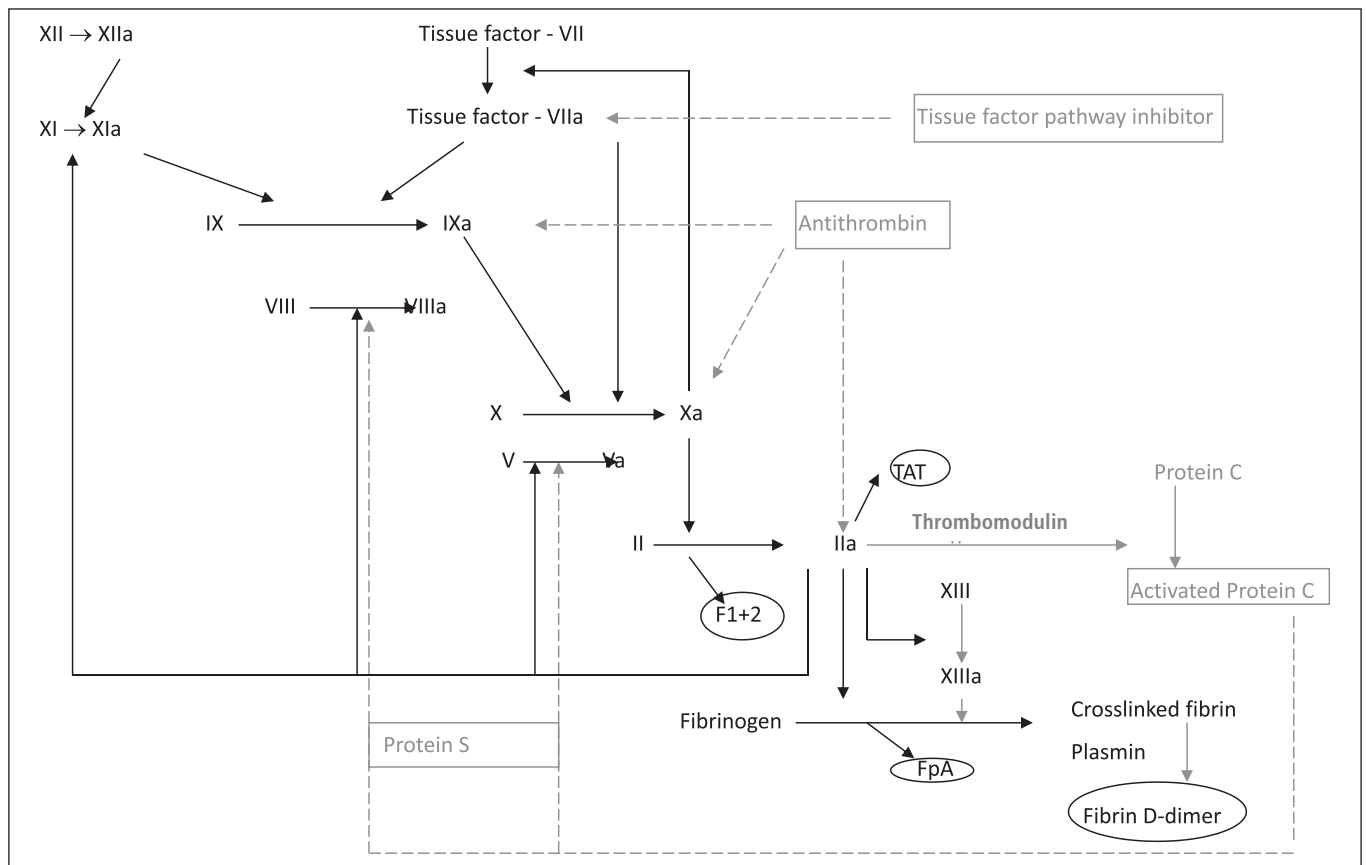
XII → XIIa

XI → XIa

Tissue factor - VII

Tissue factor - VIIa

Tissue factor pathway inhibitor

IX

IXa

Antithrombin

VIII

VIIIa

X

Xa

V

Va

TAT

Protein C

Thrombomodulin

II

IIa

F1+2

XIII

Activated Protein C

XIIIa

Fibrinogen

Crosslinked fibrin

Plasmin

Protein S

FpA

Fibrin D-dimer